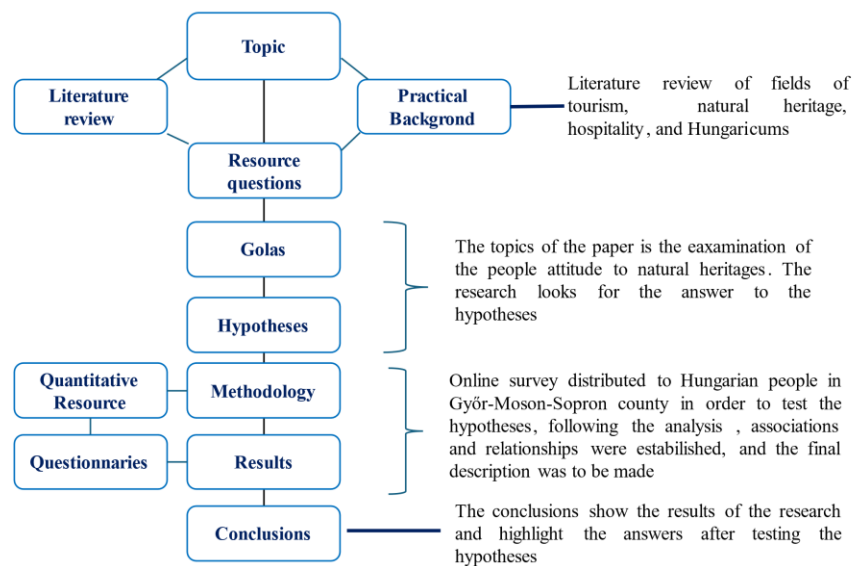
Topic

Literature review

Practical Backgrond

Literature review of fields of tourism, natural heritage, hospitality, and Hungaricums

Resource questions

Golas

Hypotheses

The topics of the paper is the eaxamination of the people attitude to natural heritages. The research looks for the answer to the hypotheses

Quantitative Resource

Methodology

Questionnaries

Results

Online survey distributed to Hungarian people in Győr-Moson-Sopron county in order to test the hypotheses, following the analysis , associations and relationships were estabilished, and the final description was to be made

Conclusions

The conclusions show the results of the research and highlight the answers after testing the hypotheses